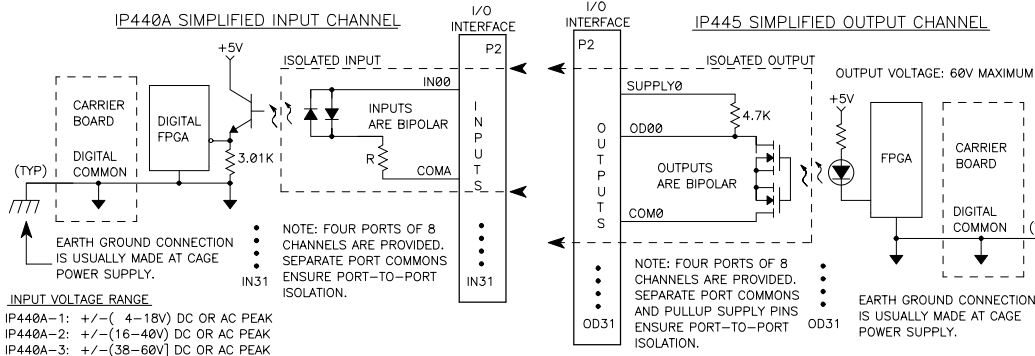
IP440A SIMPLIFIED INPUT CHANNEL

I/O INTERFACE

P2

I N P U T S

+5V

ISOLATED INPUT

IN00

CARRIER BOARD

DIGITAL FPGA

INPUTS ARE BIPOLAR

3.01K

R

COMA

DIGITAL COMMON

(TYP)

EARTH GROUND CONNECTION IS USUALLY MADE AT CAGE POWER SUPPLY.

IN31

NOTE: FOUR PORTS OF 8 CHANNELS ARE PROVIDED. SEPARATE PORT COMMONS ENSURE PORT-TO-PORT ISOLATION.

IN31

INPUT VOLTAGE RANGE
IP440A-1: +/-( 4-18V) DC OR AC PEAK
IP440A-2: +/-(16-40V) DC OR AC PEAK
IP440A-3: +/-(38-60V] DC OR AC PEAK

I/O INTERFACE

P2

O U T P U T S

IP445 SIMPLIFIED OUTPUT CHANNEL

ISOLATED OUTPUT

OUTPUT VOLTAGE: 60V MAXIMUM

SUPPLY0

4.7K

+5V

OD00

OUTPUTS ARE BIPOLAR

FPGA

CARRIER BOARD

DIGITAL COMMON

COM0

OD31

NOTE: FOUR PORTS OF 8 CHANNELS ARE PROVIDED. SEPARATE PORT COMMONS AND PULLUP SUPPLY PINS ENSURE PORT-TO-PORT ISOLATION.

OD31

EARTH GROUND CONNECTION IS USUALLY MADE AT CAGE POWER SUPPLY.